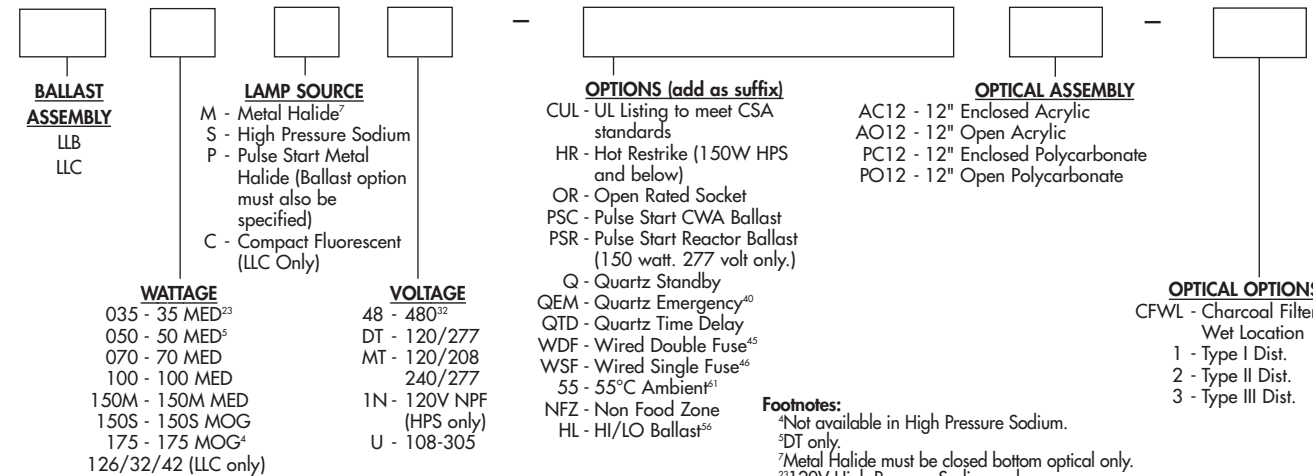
–

–

BALLAST ASSEMBLY
LLB
LLC

LAMP SOURCE
M - Metal Halide$^{7}$
S - High Pressure Sodium
P - Pulse Start Metal Halide (Ballast option must also be specified)
C - Compact Fluorescent (LLC Only)

WATTAGE
035 - 35 MED$^{23}$
050 - 50 MED$^{5}$
070 - 70 MED
100 - 100 MED
150M - 150M MED
150S - 150S MOG
175 - 175 MOG$^{4}$
126/32/42 (LLC only)

VOLTAGE
48 - 480$^{32}$
DT - 120/277
MT - 120/208 240/277
1N - 120V NPF (HPS only)
U - 108-305

OPTIONS (add as suffix)
CUL - UL Listing to meet CSA standards
HR - Hot Restrike (150W HPS and below)
OR - Open Rated Socket
PSC - Pulse Start CWA Ballast
PSR - Pulse Start Reactor Ballast (150 watt. 277 volt only.)
Q - Quartz Standby
QEM - Quartz Emergency$^{40}$
QTD - Quartz Time Delay
WDF - Wired Double Fuse$^{45}$
WSF - Wired Single Fuse$^{46}$
55 - 55°C Ambient$^{61}$
NFZ - Non Food Zone
HL - HI/LO Ballast$^{56}$

OPTICAL ASSEMBLY
AC12 - 12" Enclosed Acrylic
AO12 - 12" Open Acrylic
PC12 - 12" Enclosed Polycarbonate
PO12 - 12" Open Polycarbonate

OPTICAL OPTIONS
CFWL - Charcoal Filter Wet Location
1 - Type I Dist.
2 - Type II Dist.
3 - Type III Dist.

Footnotes:
$^{4}$Not available in High Pressure Sodium.
$^{5}$DT only.
$^{7}$Metal Halide must be closed bottom optical only.
$^{23}$120V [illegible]